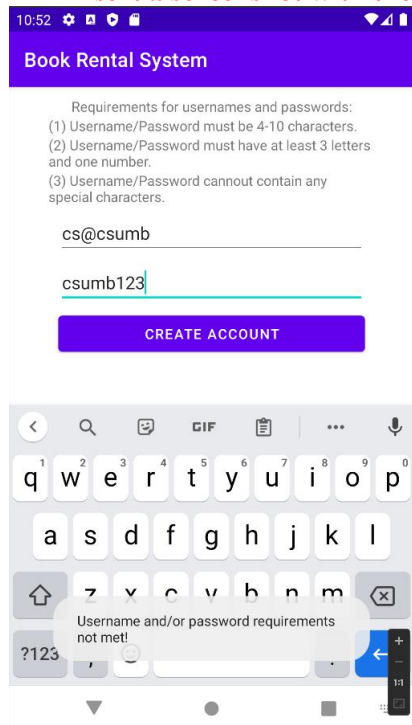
10:52

Book Rental System

Requirements for usernames and passwords:
(1) Username/Password must be 4-10 characters.
(2) Username/Password must have at least 3 letters and one number.
(3) Username/Password cannnout contain any special characters.

cs@csumb

csumb123

CREATE ACCOUNT

GIF

q 1 w 2 e 3 r 4 t 5 y 6 u 7 i 8 o 9 p 0

a s d f g h j k l

z x c v b n m

?123 ,

Username and/or password requirements not met!

+
−
1:1